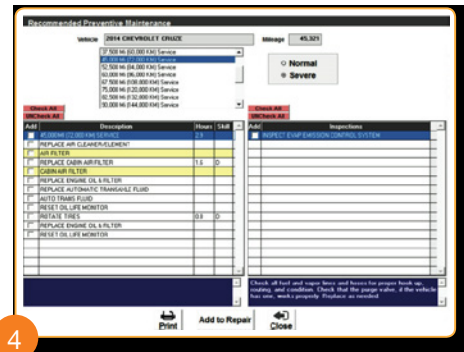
Recommended Preventive Maintenance

Vehicle 2014 CHEVROLET CRUZE

Mileage 45,321

37,500 Mi (60,000 KM) Service
45,000 Mi (72,000 KM) Service
52,500 Mi (84,000 KM) Service
60,000 Mi (96,000 KM) Service
67,500 Mi (108,000 KM) Service
75,000 Mi (120,000 KM) Service
82,500 Mi (132,000 KM) Service
90,000 Mi (144,000 KM) Service

Normal
Severe

Check All
UNCheck All

| Add | Description | Hours | Skill |
|---|---|---|---|
| | 45,000 Mi (72,000 KM) SERVICE | 2.9 | |
| | REPLACE AIR CLEANER/ELEMENT | | |
| | AIR FILTER | | |
| | REPLACE CABIN AIR FILTER | 1.5 | D |
| | CABIN AIR FILTER | | |
| | REPLACE ENGINE OIL & FILTER | | |
| | REPLACE AUTOMATIC TRANSAXLE FLUID | | |
| | AUTO TRANS FLUID | | |
| | RESET OIL LIFE MONITOR | | |
| | ROTATE TIRES | 0.8 | D |
| | REPLACE ENGINE OIL & FILTER | | |
| | RESET OIL LIFE MONITOR | | |

Check All
UNCheck All

| Add | Inspections |
|---|---|
| | INSPECT EVAP EMISSION CONTROL SYSTEM |

Check all fuel and vapor lines and hoses for proper hook-up, routing, and condition. Check that the purge valve, if the vehicle has one, works properly. Replace as needed.

Print
Add to Repair
Close

4